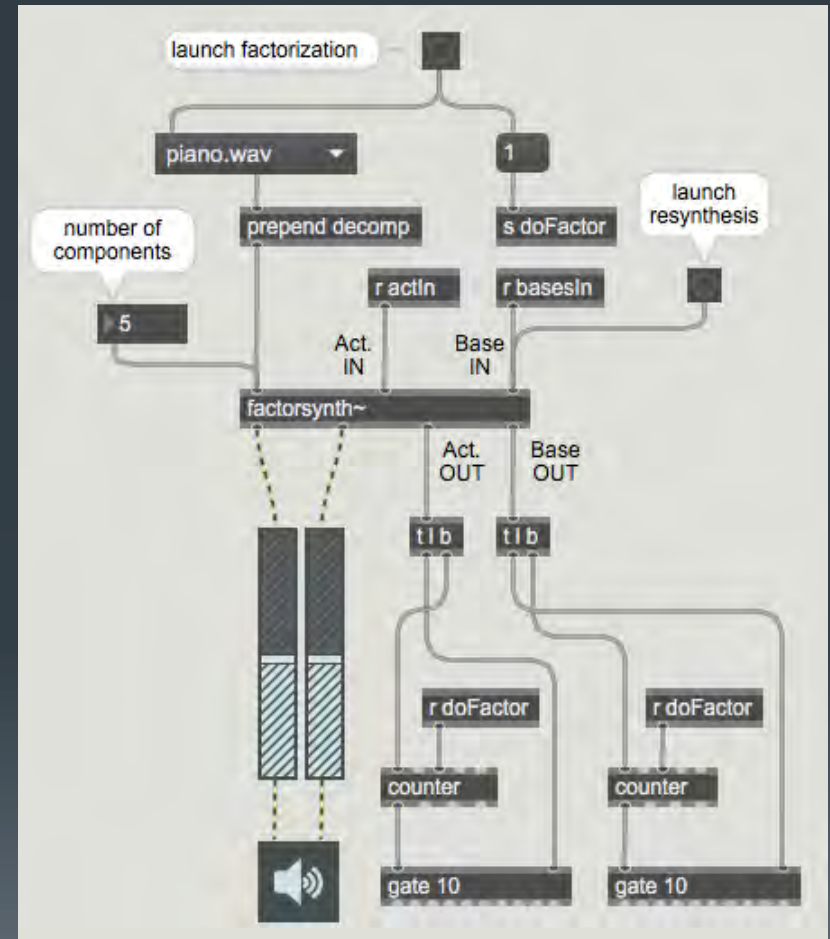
launch factorization

piano.wav

1

prepend decomp

s doFactor

launch resynthesis

number of components

5

r actIn

r basesIn

Act. IN

Base IN

factorsynth~

Act. OUT

Base OUT

t l b

t l b

r doFactor

r doFactor

counter

counter

gate 10

gate 10